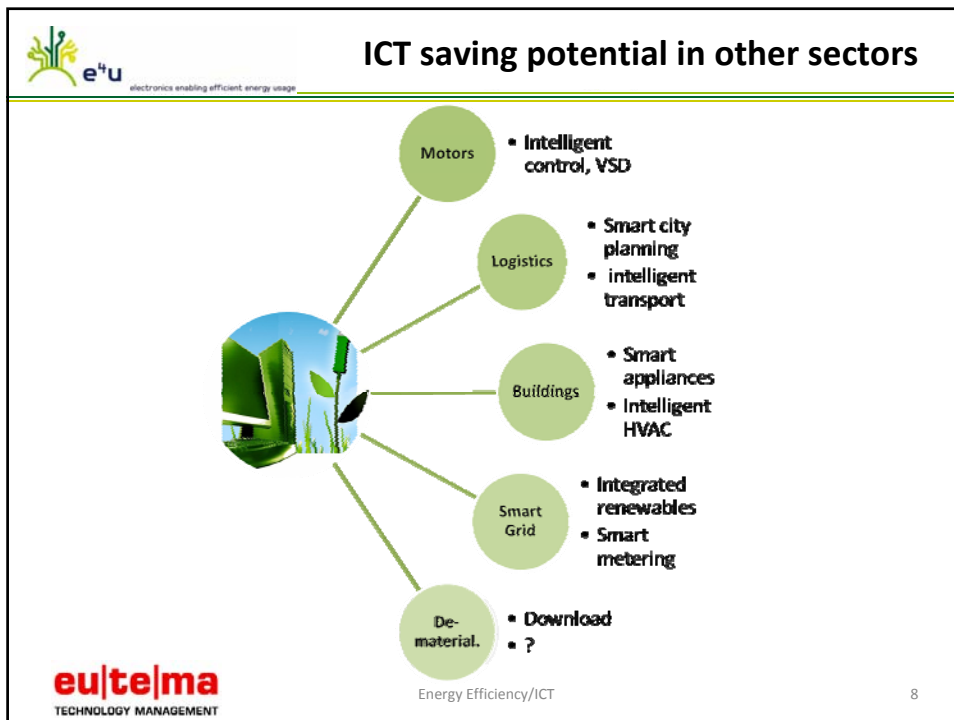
$e^4u$
electronics enabling efficient energy usage

ICT saving potential in other sectors

Motors
• Intelligent control, VSD

Logistics
• Smart city planning
• intelligent transport

Buildings
• Smart appliances
• Intelligent HVAC

Smart Grid
• Integrated renewables
• Smart metering

De-material.
• Download
• ?

eu|te|ma
TECHNOLOGY MANAGEMENT

Energy Efficiency/ICT

8